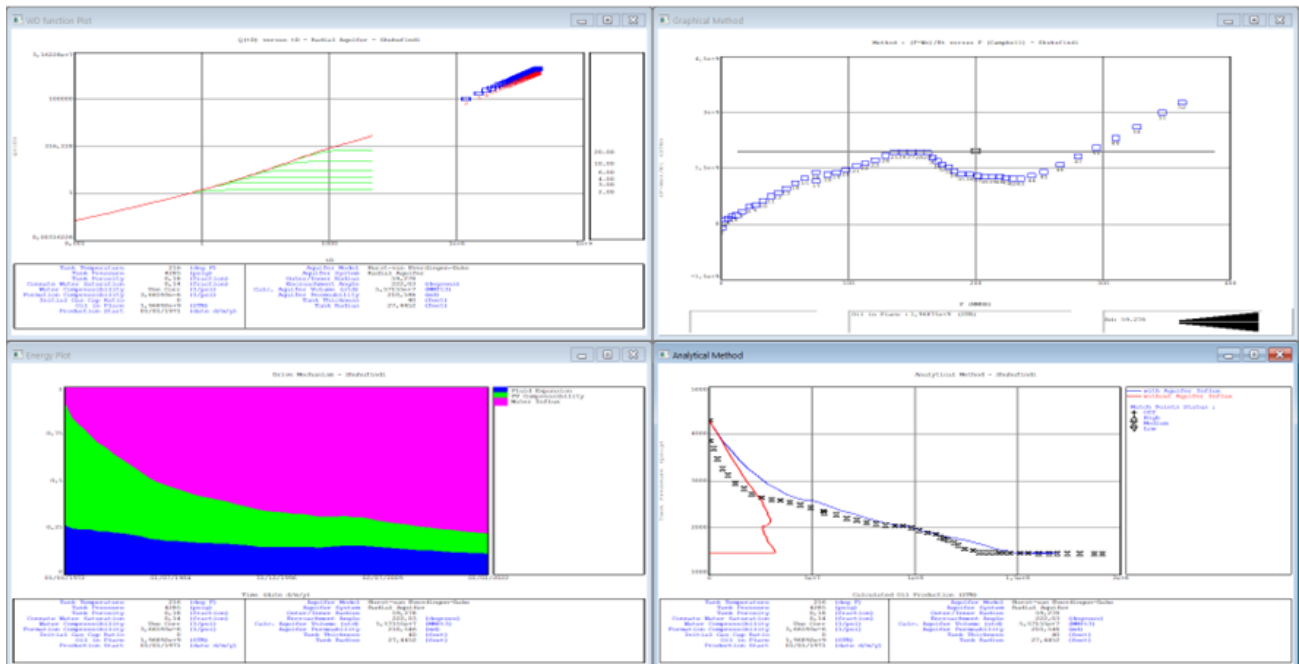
WD function Plot

Q(tD) versus tD - Radial Aquifer - (Selected)

3,16228e+7
100000
316,228
1
0,00316228

tD

20.00
10.00
6.00
4.00
3.00
2.00

Tank Temperature 216 (deg F)
Tank Pressure 4265 (psig)
Tank Porosity 0,16 (fraction)
Connate Water Saturation 0,14 (fraction)
Water Compressibility Use Corr (1/psi)
Formation Compressibility 3,6e-6 (1/psi)
Initial Gas Cap Ratio 0
Oil in Place 3,9e+9 (STB)
Production Start 01/01/1971 (date d/m/y)

Aquifer Model Hurst-van Everdingen-Odeh
Aquifer System Radial Aquifer
Outer/Inner Radius 16,376
Encroachment Angle 222,03 (degrees)
Calc. Aquifer Volume (old) 3,5715e+7 (MMft3)
Aquifer Permeability 250,146 (md)
Tank Thickness 40 (feet)
Tank Radius 27,4452 (feet)

Graphical Method

Method : (F-We)/Et versus F (Campbell) - (Selected)

4,5e+9
3e+9
1,5e+9
0
-1,5e+9

0
100
200
300
400

F (MMRB)

Oil in Place : 3,9e+9 (STB)

Energy Plot

Drive Mechanism - (Selected)

Fluid Expansion
PV Compressibility
Water Influx

1
0,75
0,5
0,25
0

Time (date d/m/y)

Tank Temperature 216 (deg F)
Tank Pressure 4265 (psig)
Tank Porosity 0,16 (fraction)
Connate Water Saturation 0,14 (fraction)
Water Compressibility Use Corr (1/psi)
Formation Compressibility 3,6e-6 (1/psi)
Initial Gas Cap Ratio 0
Oil in Place 3,9e+9 (STB)
Production Start 01/01/1971 (date d/m/y)

Aquifer Model Hurst-van Everdingen-Odeh
Aquifer System Radial Aquifer
Outer/Inner Radius 16,376
Encroachment Angle 222,03 (degrees)
Calc. Aquifer Volume (old) 3,5715e+7 (MMft3)
Aquifer Permeability 250,146 (md)
Tank Thickness 40 (feet)
Tank Radius 27,4452 (feet)

Analytical Method

Analytical Method - (Selected)

With Aquifer Influx
Without Aquifer Influx

Match Points Status :
Off
High
Medium
Low

5000
4000
3000
2000
1000

Tank Pressure (psig)

0
5e+7
1e+8
1,5e+8
2e+8

Cumulative Oil Production (STB)

Tank Temperature 216 (deg F)
Tank Pressure 4265 (psig)
Tank Porosity 0,16 (fraction)
Connate Water Saturation 0,14 (fraction)
Water Compressibility Use Corr (1/psi)
Formation Compressibility 3,6e-6 (1/psi)
Initial Gas Cap Ratio 0
Oil in Place 3,9e+9 (STB)
Production Start 01/01/1971 (date d/m/y)

Aquifer Model Hurst-van Everdingen-Odeh
Aquifer System Radial Aquifer
Outer/Inner Radius 16,376
Encroachment Angle 222,03 (degrees)
Calc. Aquifer Volume (old) 3,5715e+7 (MMft3)
Aquifer Permeability 250,146 (md)
Tank Thickness 40 (feet)
Tank Radius 27,4452 (feet)